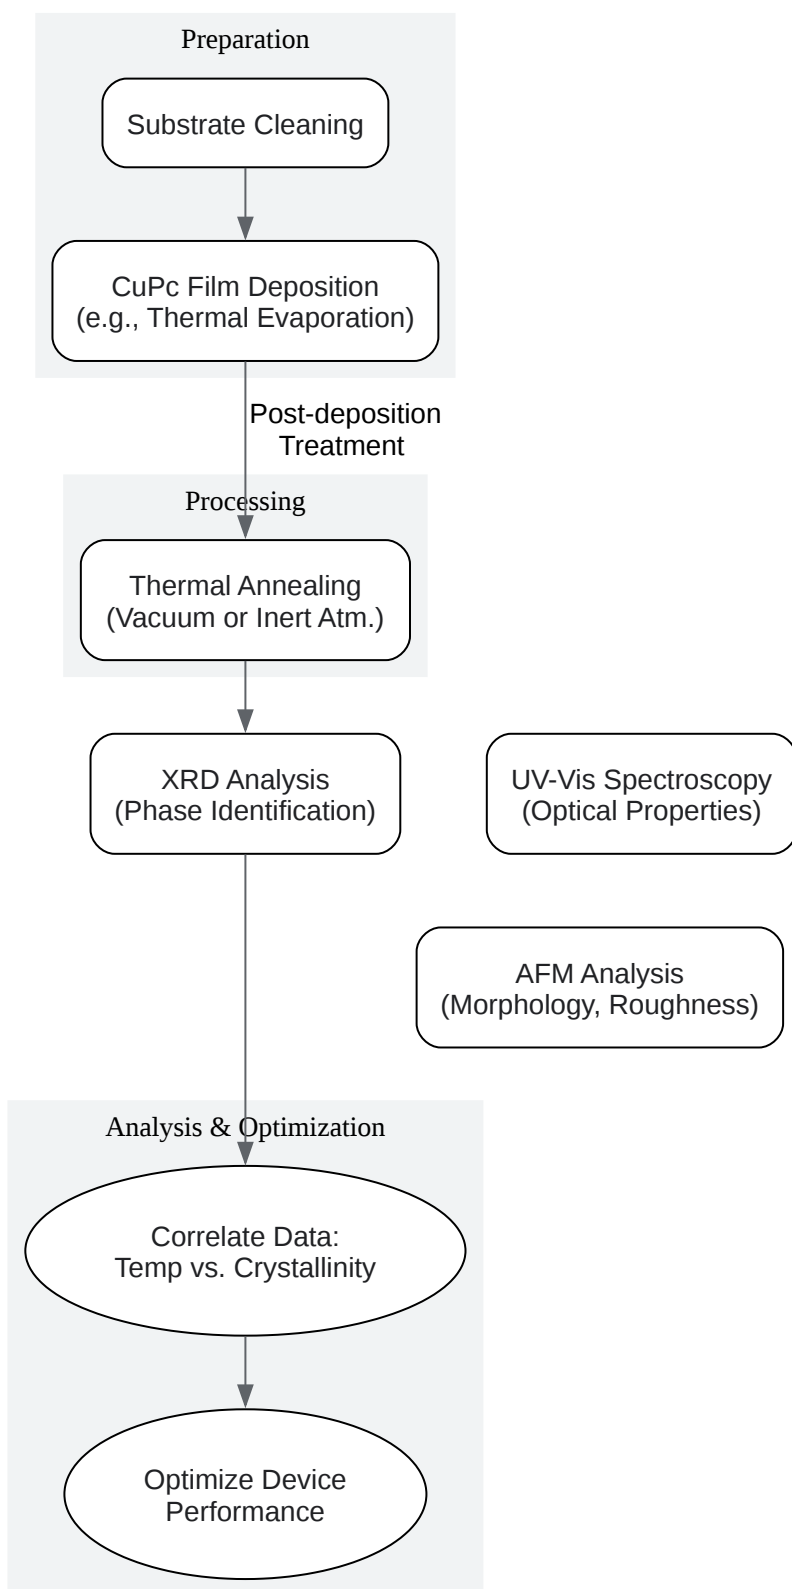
Preparation

Substrate Cleaning

CuPc Film Deposition
(e.g., Thermal Evaporation)

Post-deposition
Treatment

Processing

Thermal Annealing
(Vacuum or Inert Atm.)

XRD Analysis
(Phase Identification)

UV-Vis Spectroscopy
(Optical Properties)

AFM Analysis
(Morphology, Roughness)

Analysis & Optimization

Correlate Data:
Temp vs. Crystallinity

Optimize Device
Performance